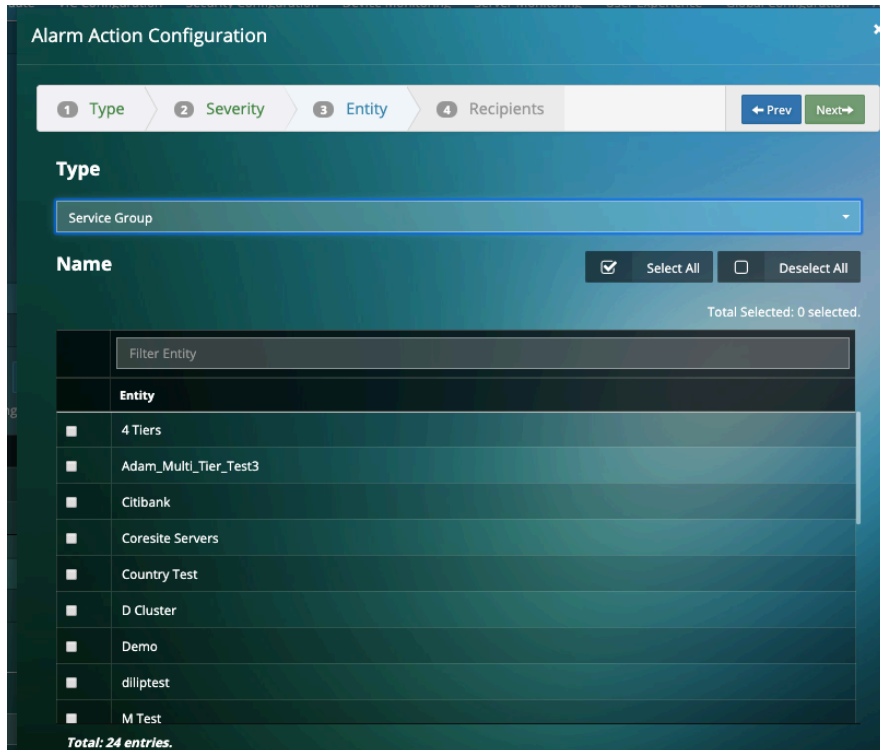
Alarm Action Configuration

1 Type 2 Severity 3 Entity 4 Recipients

← Prev Next→

Type

Service Group

Name

Select All Deselect All

Total Selected: 0 selected.

Filter Entity

| | Entity |
|---|---|
| | 4 Tiers |
| | Adam_Multi_Tier_Test3 |
| | Citibank |
| | Coresite Servers |
| | Country Test |
| | D Cluster |
| | Demo |
| | diliptest |
| | M Test |

Total: 24 entries.